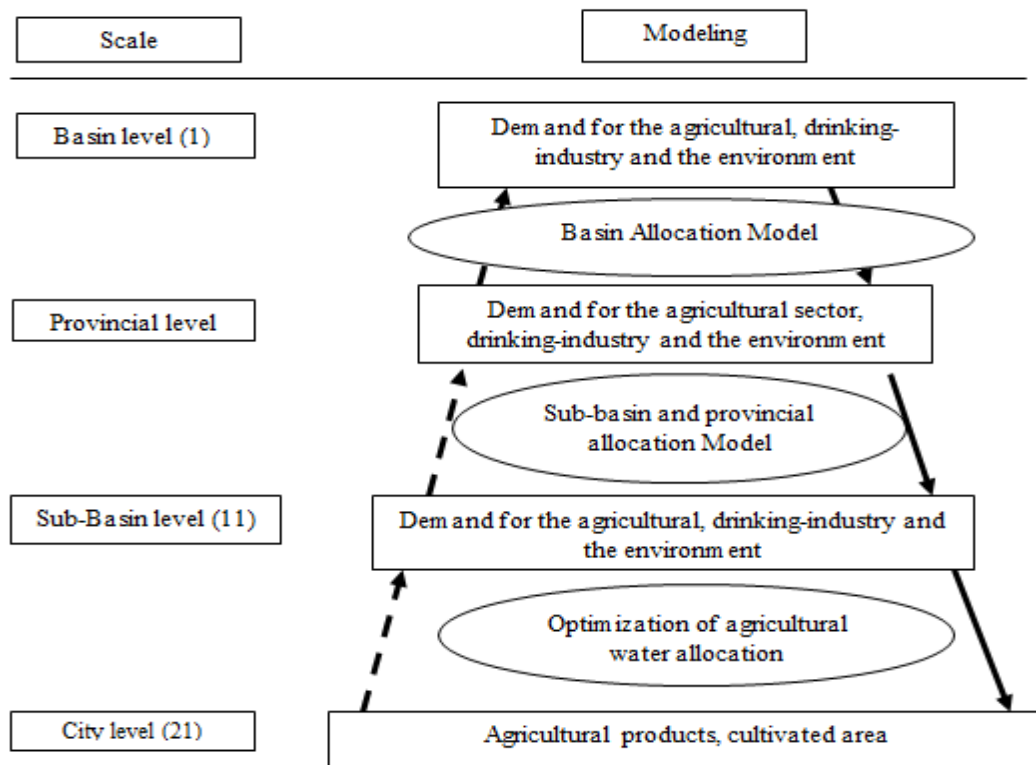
Scale

Modeling

Basin level (1)

Demand for the agricultural, drinking-industry and the environment

Basin Allocation Model

Provincial level

Demand for the agricultural sector, drinking-industry and the environment

Sub-basin and provincial allocation Model

Sub-Basin level (11)

Demand for the agricultural, drinking-industry and the environment

Optimization of agricultural water allocation

City level (21)

Agricultural products, cultivated area